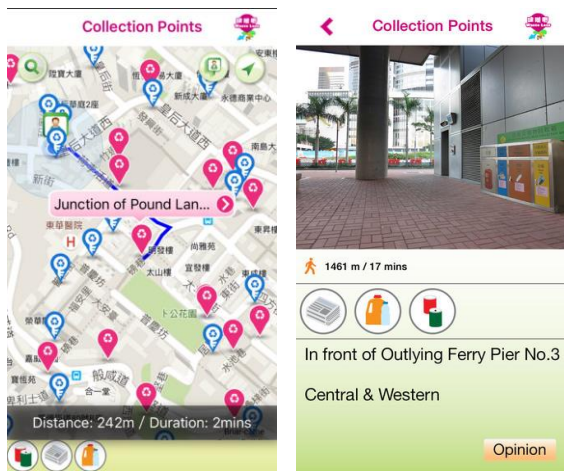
Collection Points

Junction of Pound Lan...

皇后大道西

東華醫院

太山樓

卜公花園

合一

Distance: 242m / Duration: 2mins

Collection Points

1461 m / 17 mins

In front of Outlying Ferry Pier No.3

Central & Western

Opinion